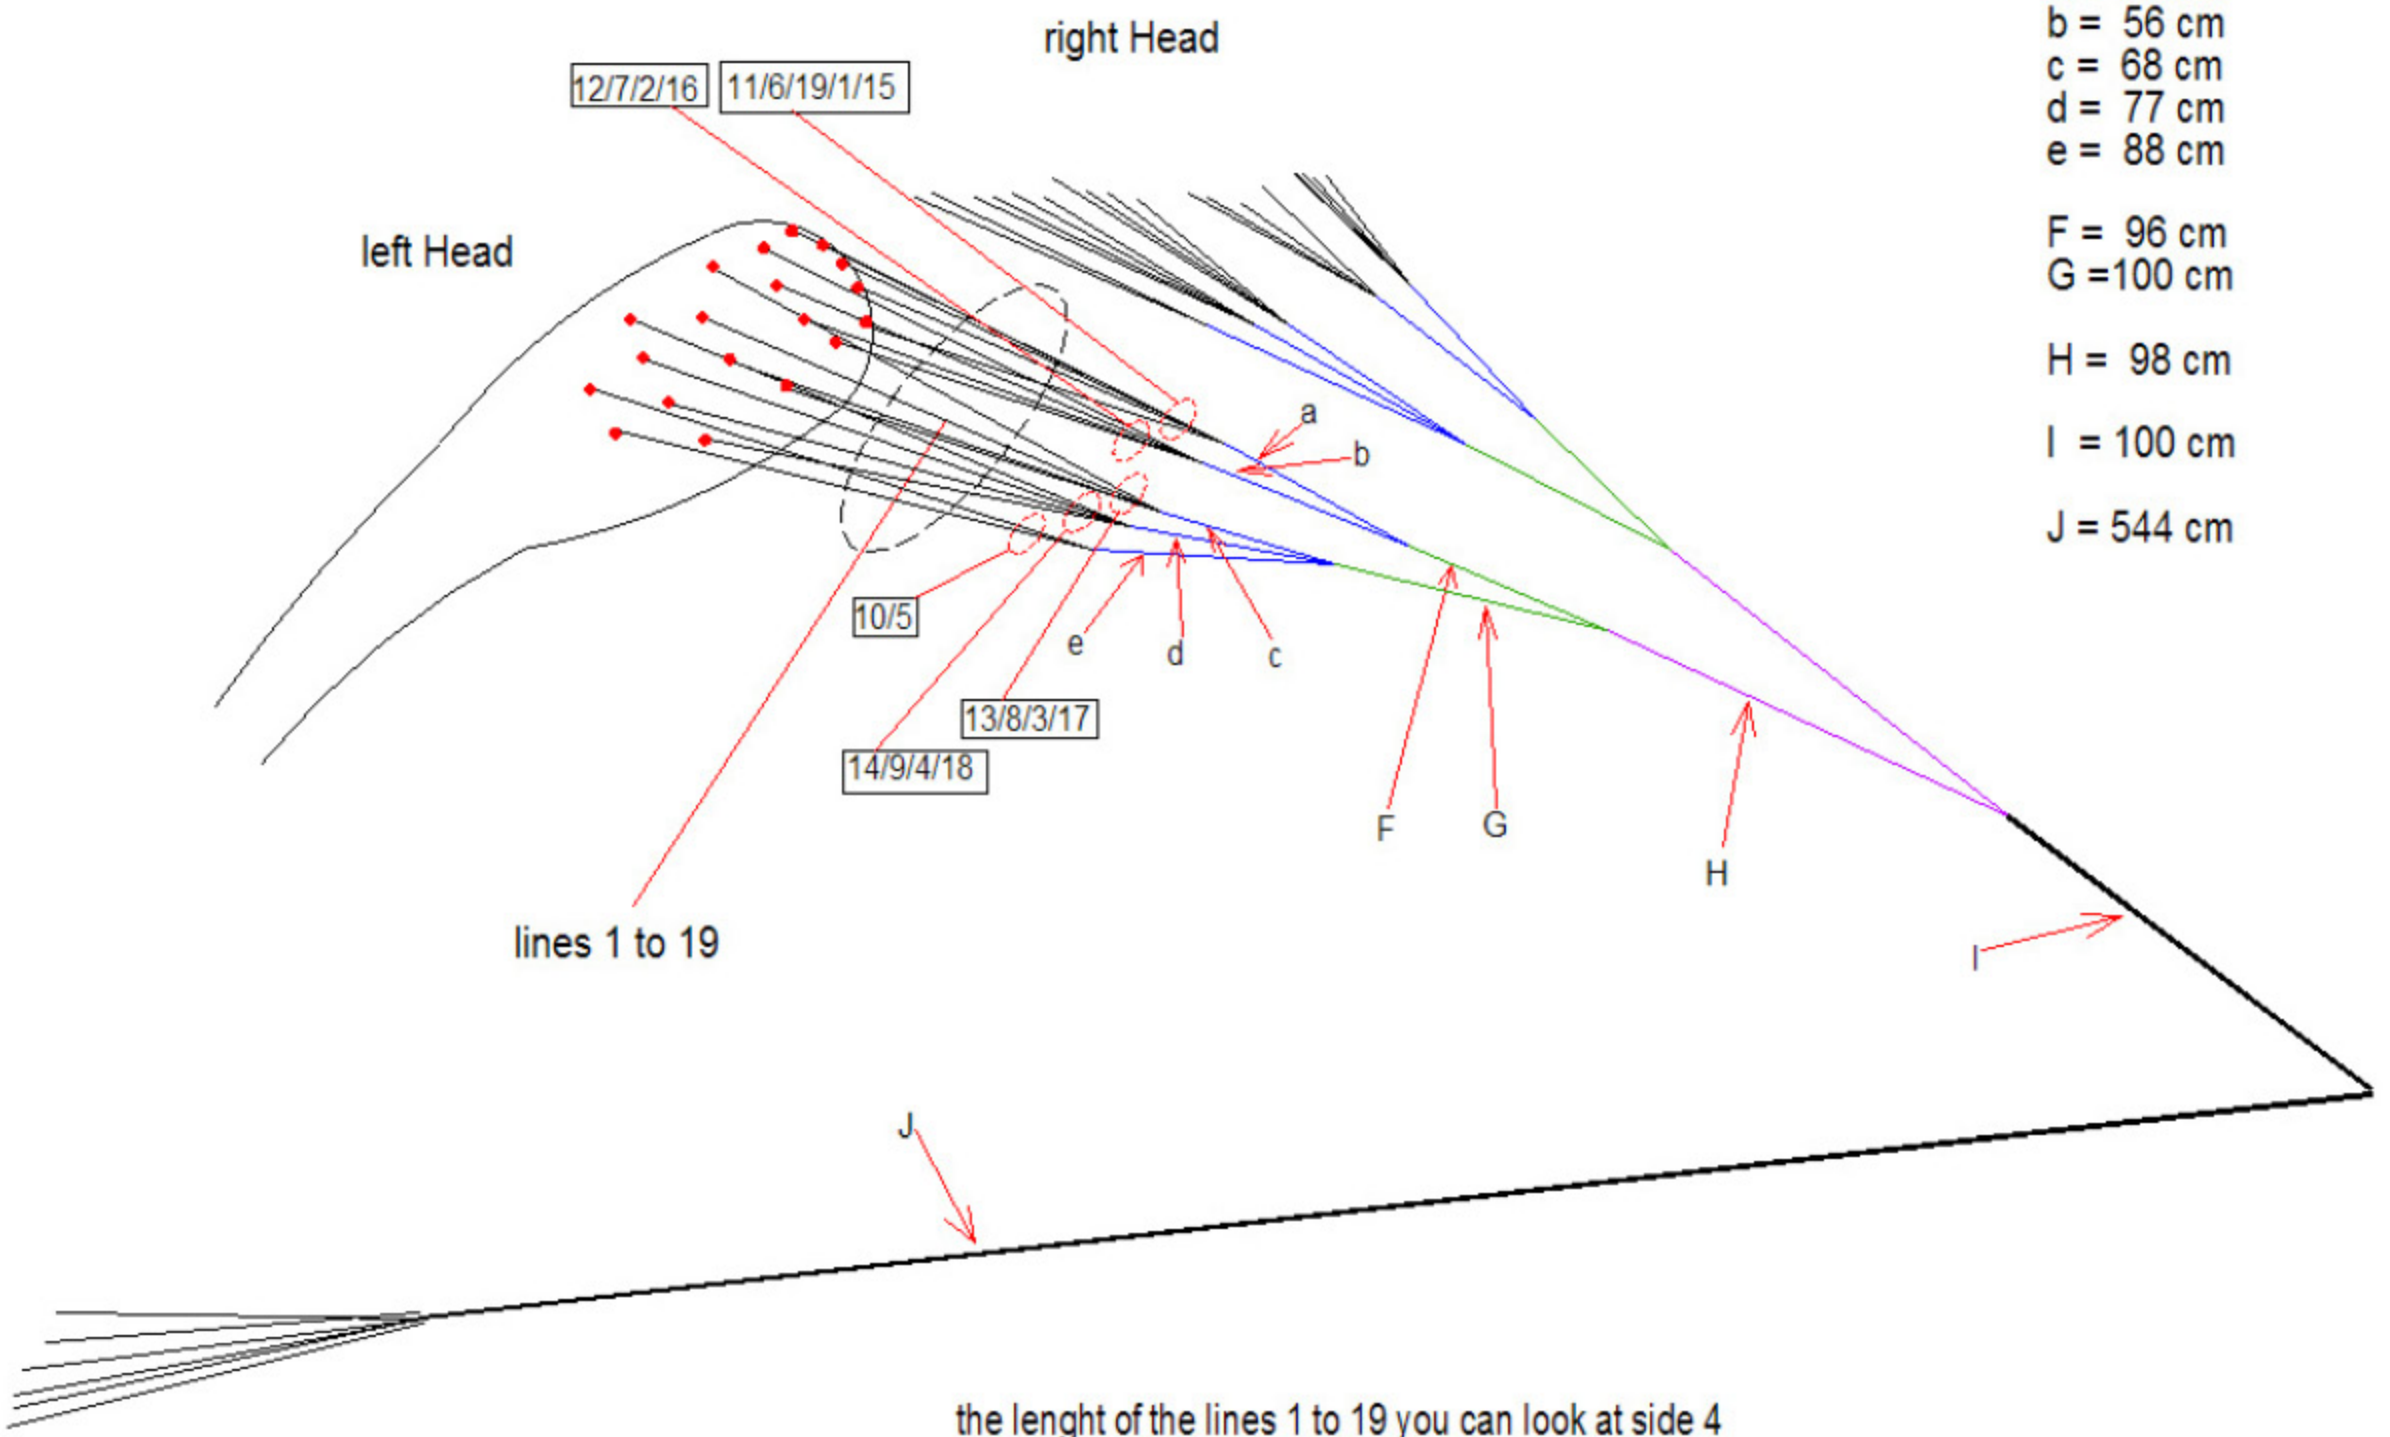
right Head

b = 56 cm
c = 68 cm
d = 77 cm
e = 88 cm

F = 96 cm
G =100 cm

H = 98 cm

I = 100 cm

J = 544 cm

12/7/2/16

11/6/19/1/15

left Head

a

b

10/5

e

d

c

13/8/3/17

14/9/4/18

F

G

H

lines 1 to 19

I

J

the lenght of the lines 1 to 19 you can look at side 4